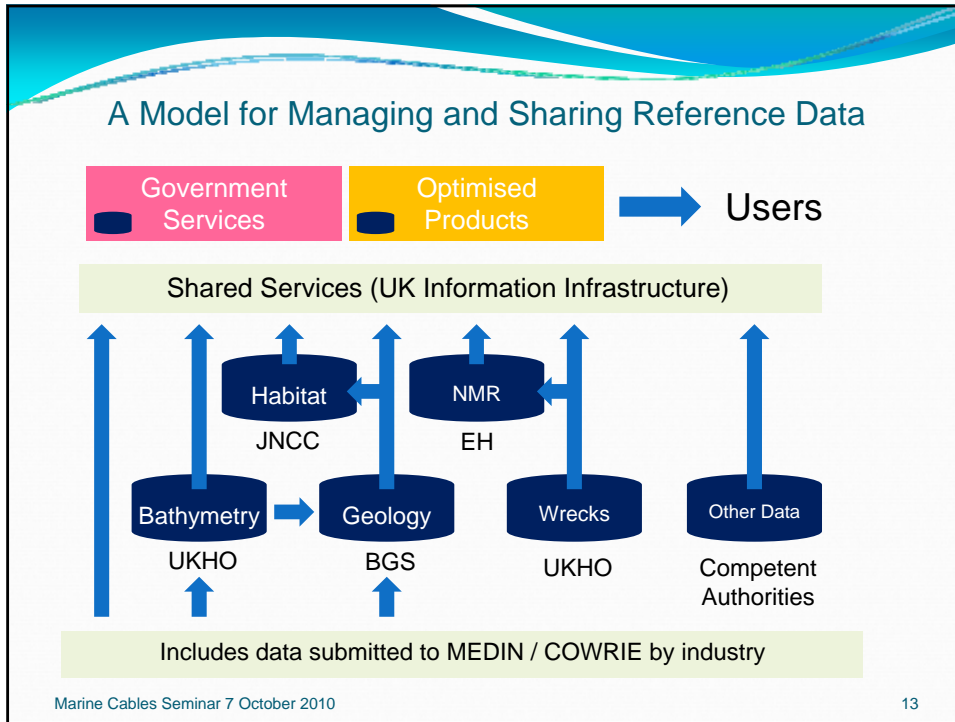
A Model for Managing and Sharing Reference Data

Government Services

Optimised Products

Users

Shared Services (UK Information Infrastructure)

Habitat

JNCC

NMR

EH

Bathymetry

UKHO

Geology

BGS

Wrecks

UKHO

Other Data

Competent Authorities

Includes data submitted to MEDIN / COWRIE by industry

Marine Cables Seminar 7 October 2010

13